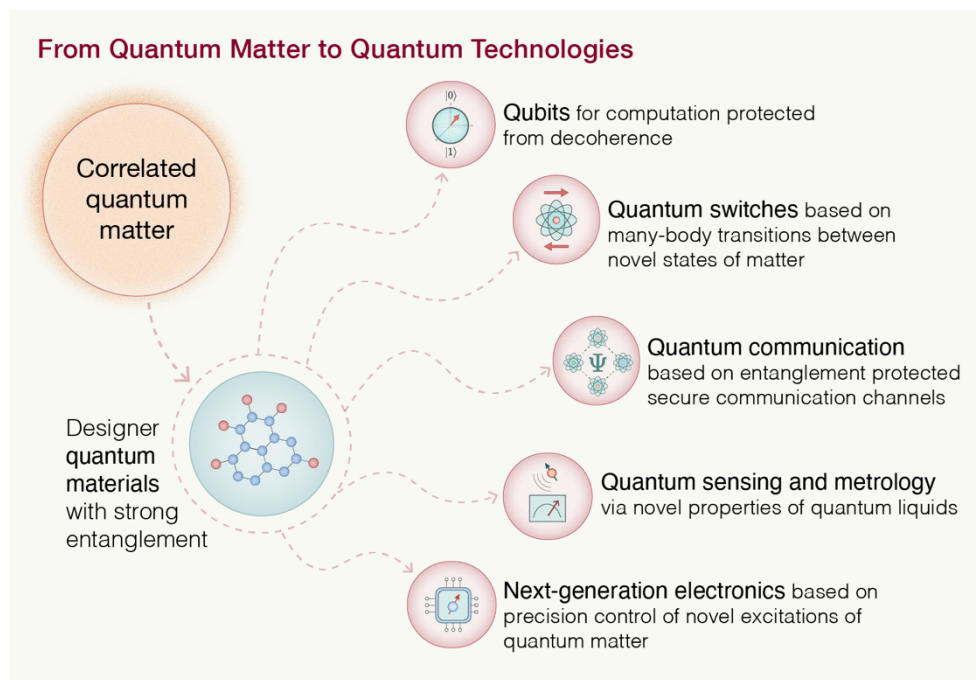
From Quantum Matter to Quantum Technologies

Correlated quantum matter

$|0\rangle$

$|1\rangle$

Qubits for computation protected from decoherence

Quantum switches based on many-body transitions between novel states of matter

$\Psi$

Quantum communication based on entanglement protected secure communication channels

Designer quantum materials with strong entanglement

Quantum sensing and metrology via novel properties of quantum liquids

Next-generation electronics based on precision control of novel excitations of quantum matter